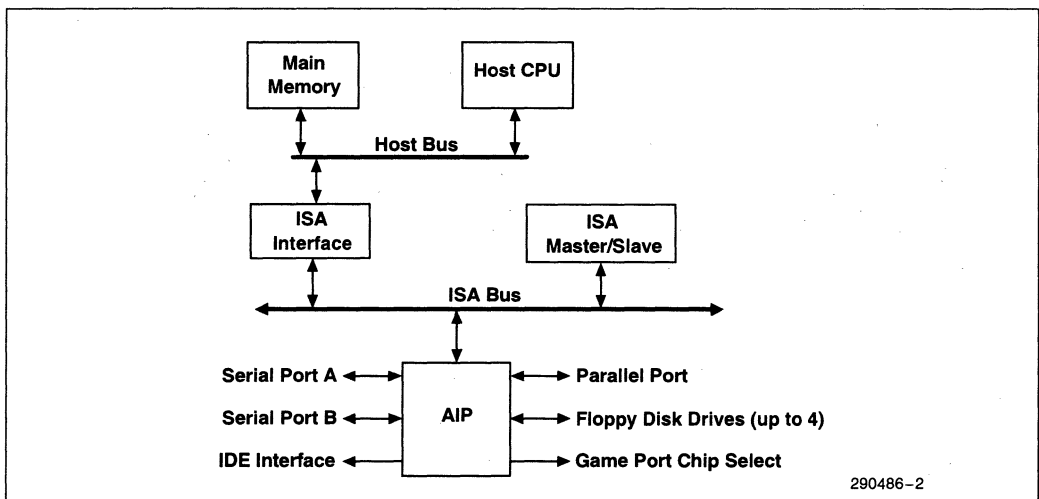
Main Memory

Host CPU

Host Bus

ISA Interface

ISA Master/Slave

ISA Bus

Serial Port A

Serial Port B

IDE Interface

AIP

Parallel Port

Floppy Disk Drives (up to 4)

Game Port Chip Select

290486–2